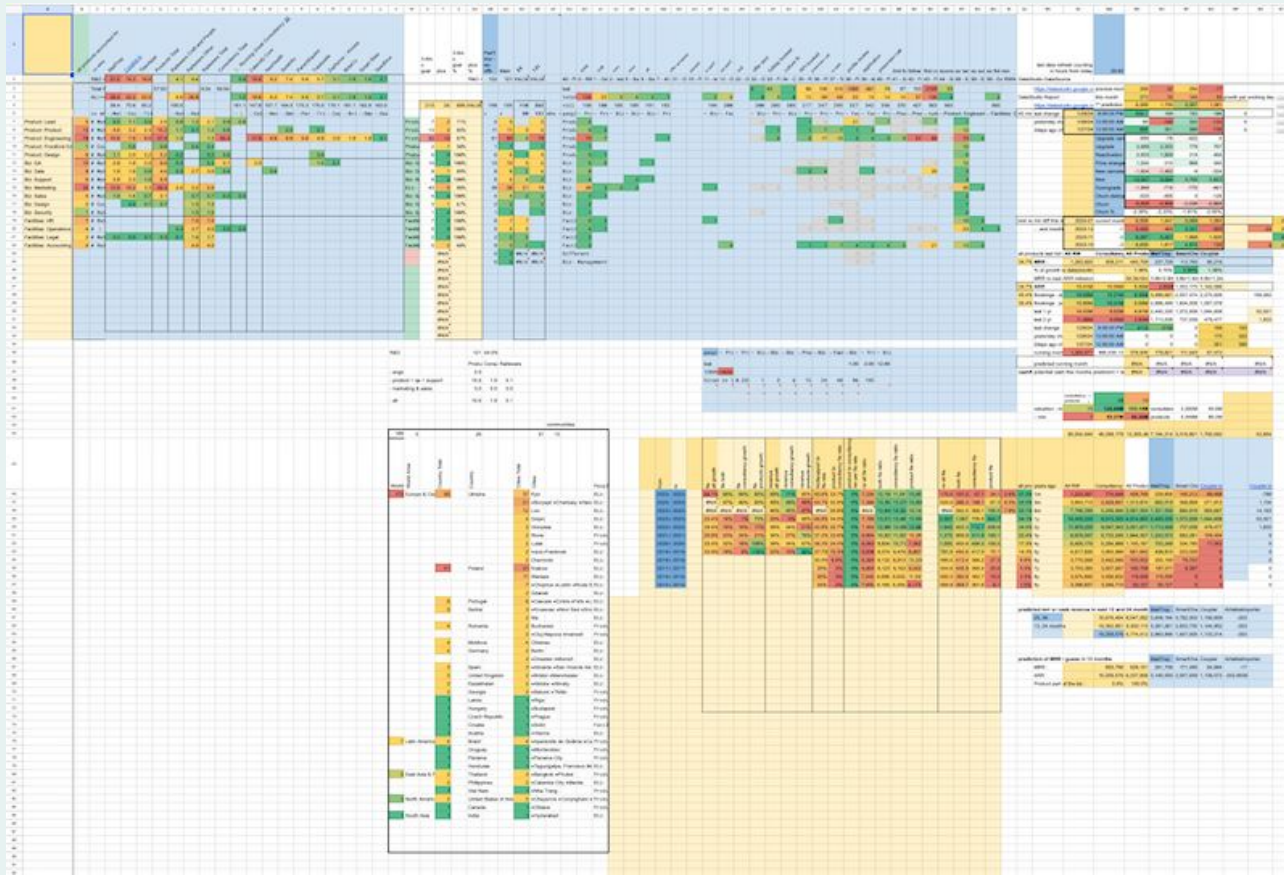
Product Lead
Product Product
Product Engineering
Product Frontline
Product Design
Biz QA
Biz Data
Biz Support
Biz Marketing
Biz Sales
Biz Design
Biz Security
Facilities HR
Facilities Operations
Facilities Legal
Facilities Accounting

Ukraine
Kyiv
Lviv
Dnipro
Kharkiv
Rivne
Lutsk
Kharkiv
Chernivtsi
Poland
Krakow
Warsaw
Gdansk
Portugal
Serbia
Romania
Moldova
Germany
Berlin
Spain
United Kingdom
Kazakhstan
Georgia
Latvia
Hungary
Czech Republic
Croatia
Austria
Latin America
Brazil
Uruguay
Panama
Honduras
East Asia & Pacific
Thailand
Philippines
Viet Nam
North America
United States of America
Canada
South Asia
India

predicted MRR